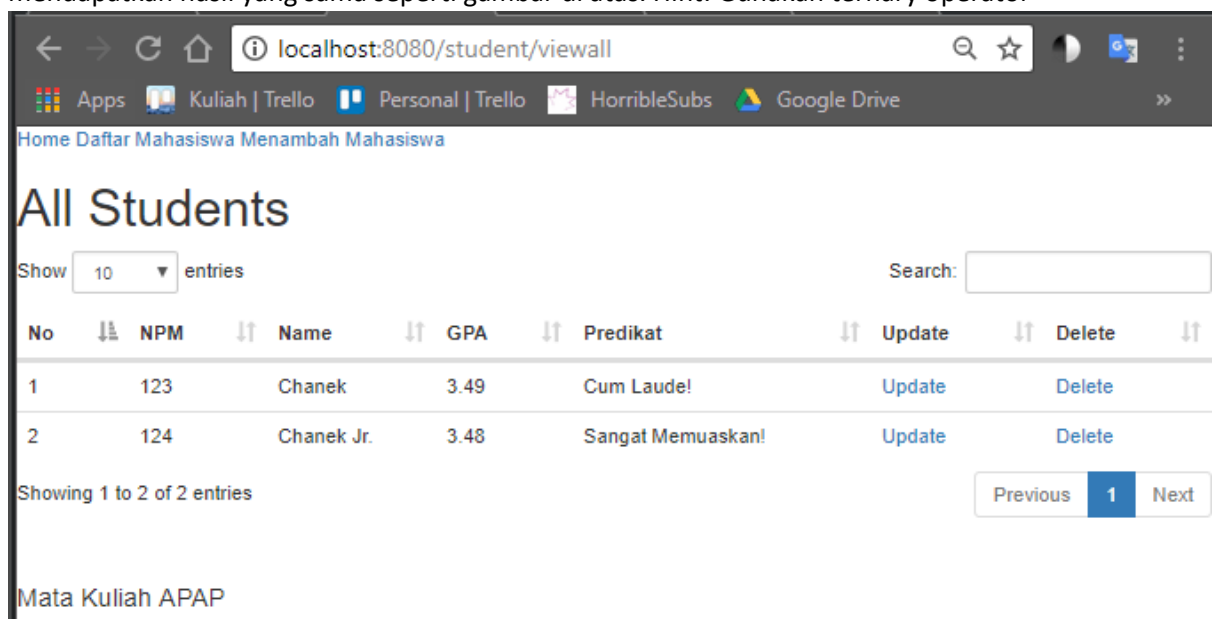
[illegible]

localhost:8080/student/viewall

Apps Kuliah | Trello Personal | Trello HorribleSubs Google Drive »

Home Daftar Mahasiswa Menambah Mahasiswa

All Students

Show 10 entries

Search:

| No | NPM | Name | GPA | Predikat | Update | Delete |
|---|---|---|---|---|---|---|
| 1 | 123 | Chanek | 3.49 | Cum Laude! | Update | Delete |
| 2 | 124 | Chanek Jr. | 3.48 | Sangat Memuaskan! | Update | Delete |

Showing 1 to 2 of 2 entries

Previous 1 Next

Mata Kuliah APAP